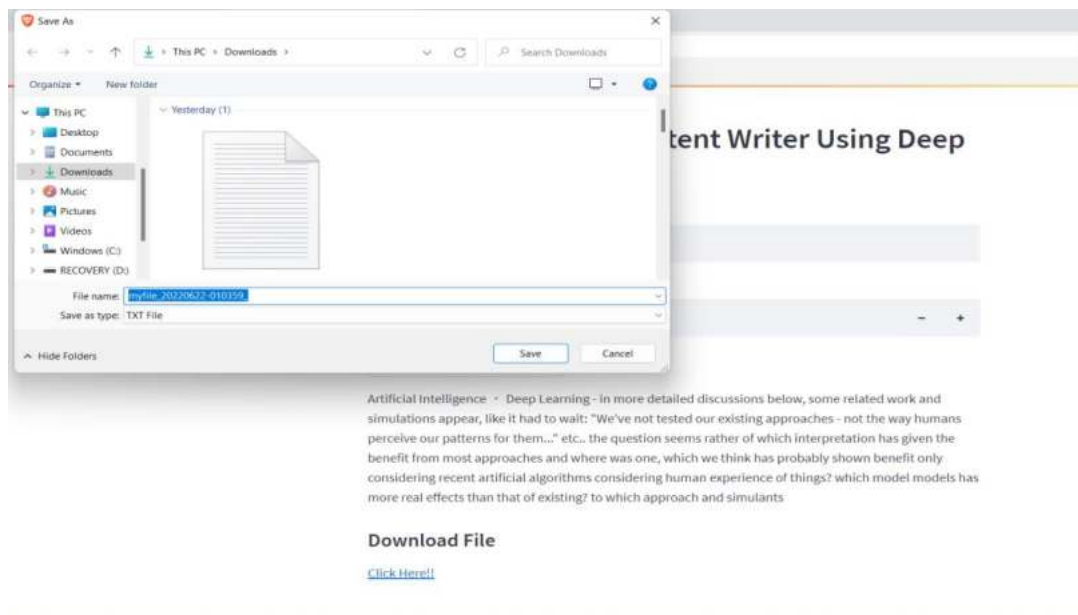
Save As

This PC › Downloads ›

Search Downloads

Organize ▾ New folder

This PC
Desktop
Documents
Downloads
Music
Pictures
Videos
Windows (C:)
RECOVERY (D:)

Yesterday (1)

File name: myfile_20220622-010359

Save as type: TXT File

Hide Folders

Save Cancel

tent Writer Using Deep

– +

Artificial Intelligence - Deep Learning - in more detailed discussions below, some related work and simulations appear, like it had to wait: "We've not tested our existing approaches - not the way humans perceive our patterns for them..." etc.. the question seems rather of which interpretation has given the benefit from most approaches and where was one, which we think has probably shown benefit only considering recent artificial algorithms considering human experience of things? which model models has more real effects than that of existing? to which approach and simulants

Download File

Click Here!!